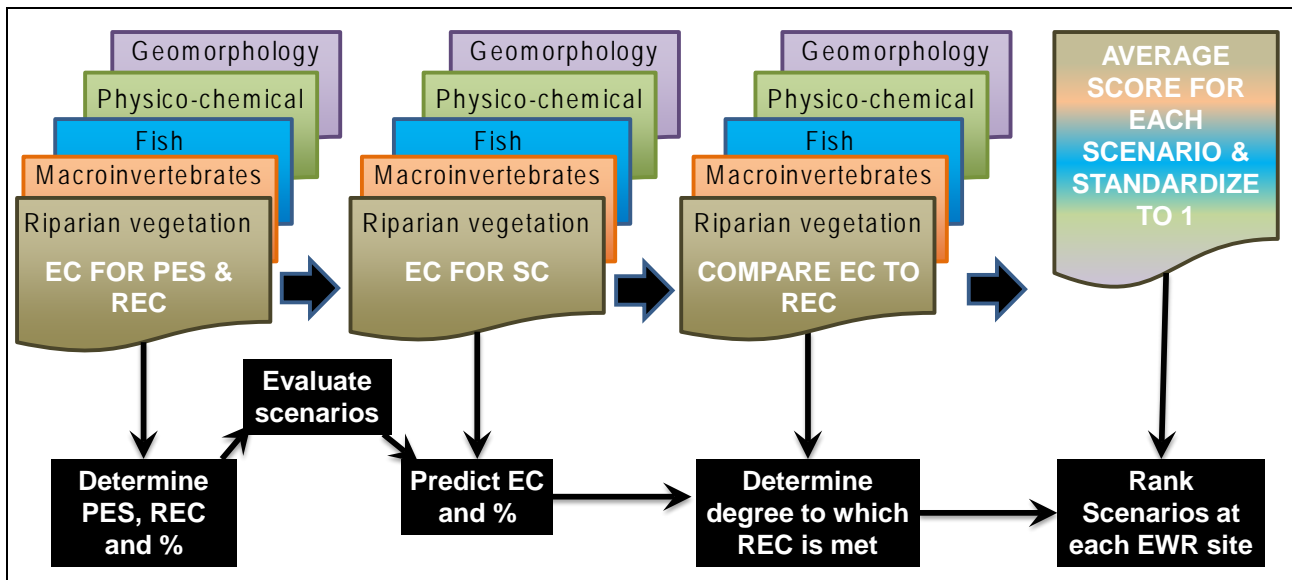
Geomorphology
Physico-chemical
Fish
Macroinvertebrates
Riparian vegetation
EC FOR PES & REC

Geomorphology
Physico-chemical
Fish
Macroinvertebrates
Riparian vegetation
EC FOR SC

Geomorphology
Physico-chemical
Fish
Macroinvertebrates
Riparian vegetation
COMPARE EC TO REC

AVERAGE SCORE FOR EACH SCENARIO & STANDARDIZE TO 1

Determine PES, REC and %

Evaluate scenarios

Predict EC and %

Determine degree to which REC is met

Rank Scenarios at each EWR site